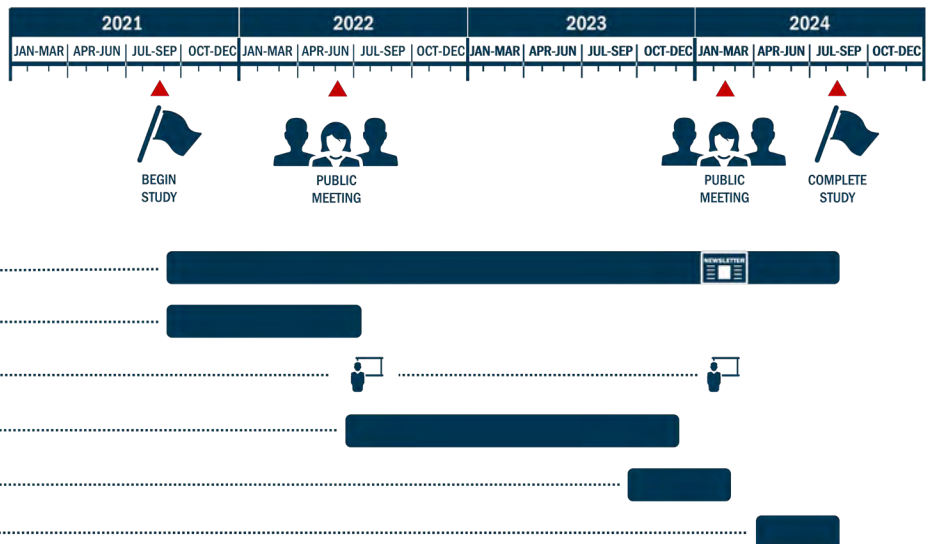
| 2021 | | | | 2022 | | | | 2023 | | | | 2024 | | | |
|---|---|---|---|---|---|---|---|---|---|---|---|---|---|---|---|
| JAN-MAR | APR-JUN | JUL-SEP | OCT-DEC | JAN-MAR | APR-JUN | JUL-SEP | OCT-DEC | JAN-MAR | APR-JUN | JUL-SEP | OCT-DEC | JAN-MAR | APR-JUN | JUL-SEP | OCT-DEC |

BEGIN STUDY

PUBLIC MEETING

PUBLIC MEETING

COMPLETE STUDY

NEWSLETTER